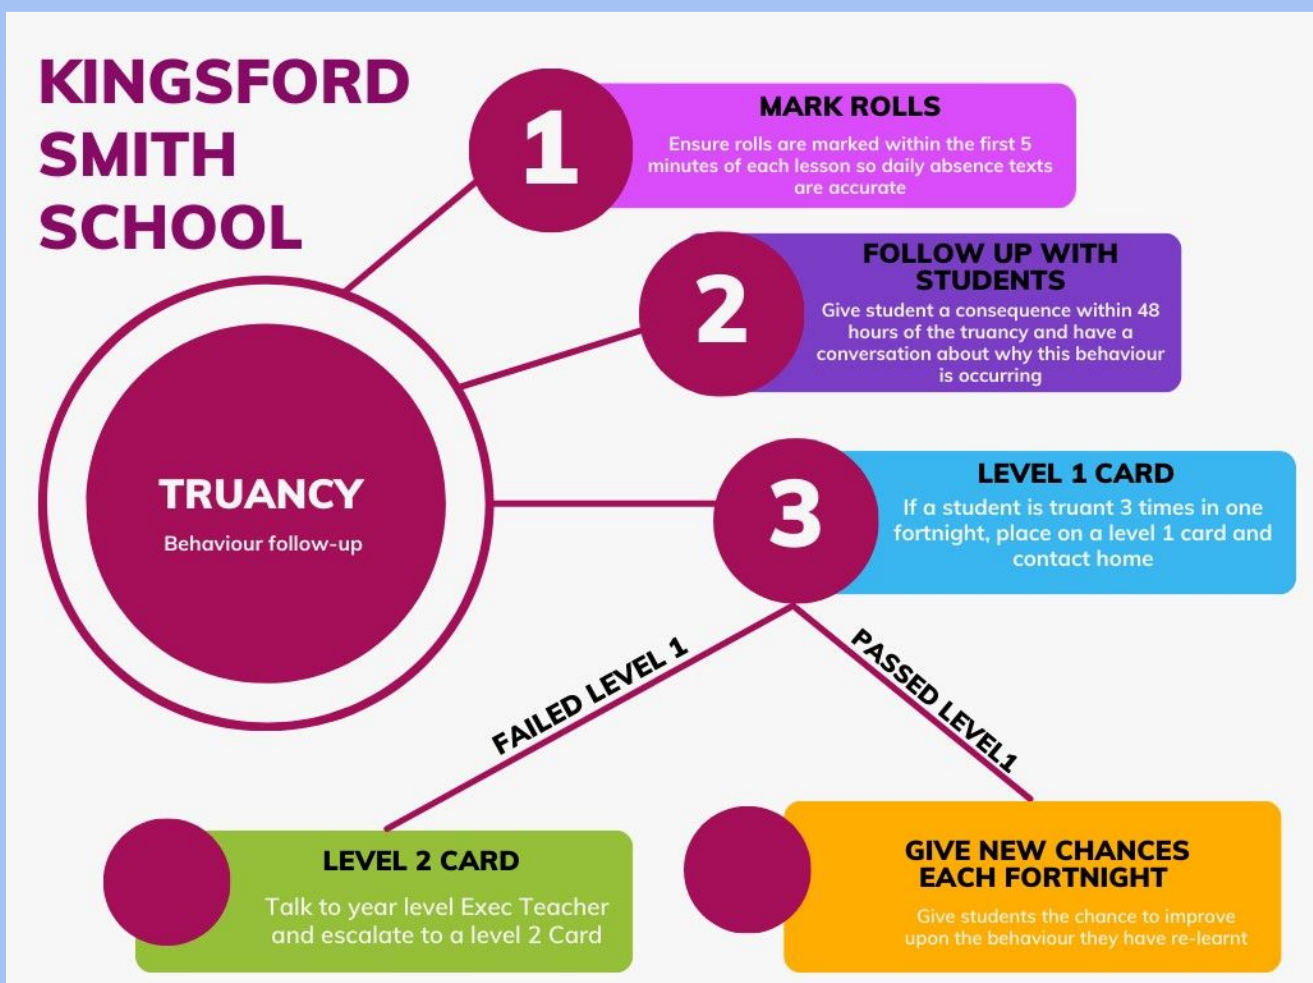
KINGSFORD SMITH SCHOOL

TRUANCY
Behaviour follow-up

1
MARK ROLLS
Ensure rolls are marked within the first 5 minutes of each lesson so daily absence texts are accurate

2
FOLLOW UP WITH STUDENTS
Give student a consequence within 48 hours of the truancy and have a conversation about why this behaviour is occurring

3
LEVEL 1 CARD
If a student is truant 3 times in one fortnight, place on a level 1 card and contact home

FAILED LEVEL 1

PASSED LEVEL1

LEVEL 2 CARD
Talk to year level Exec Teacher and escalate to a level 2 Card

GIVE NEW CHANCES EACH FORTNIGHT
Give students the chance to improve upon the behaviour they have re-learnt